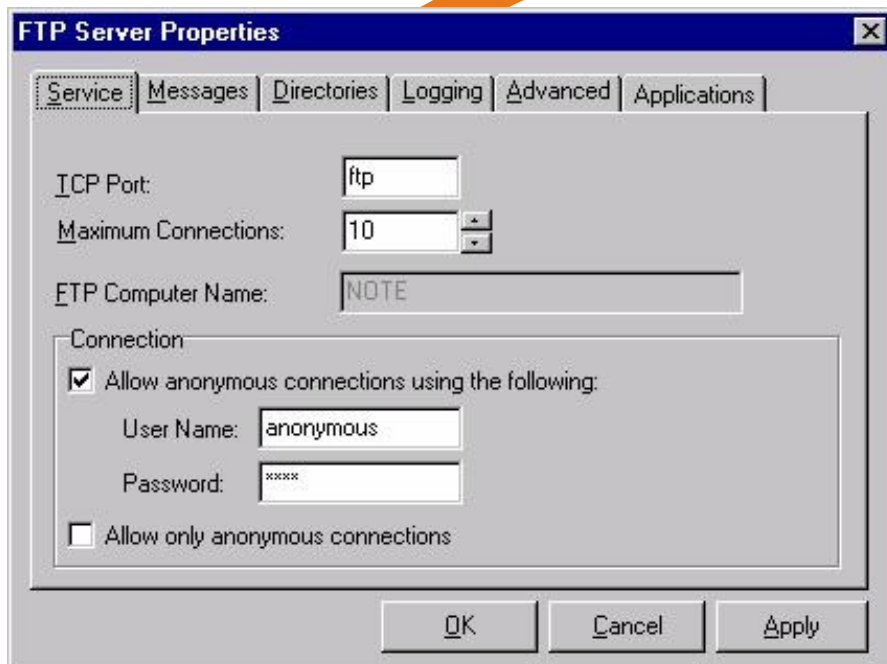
FTP Server Properties

Service | Messages | Directories | Logging | Advanced | Applications

TCP Port: ftp

Maximum Connections: 10

FTP Computer Name: NOTE

Connection

Allow anonymous connections using the following:

User Name: anonymous

Password: ****

Allow only anonymous connections

OK | Cancel | Apply